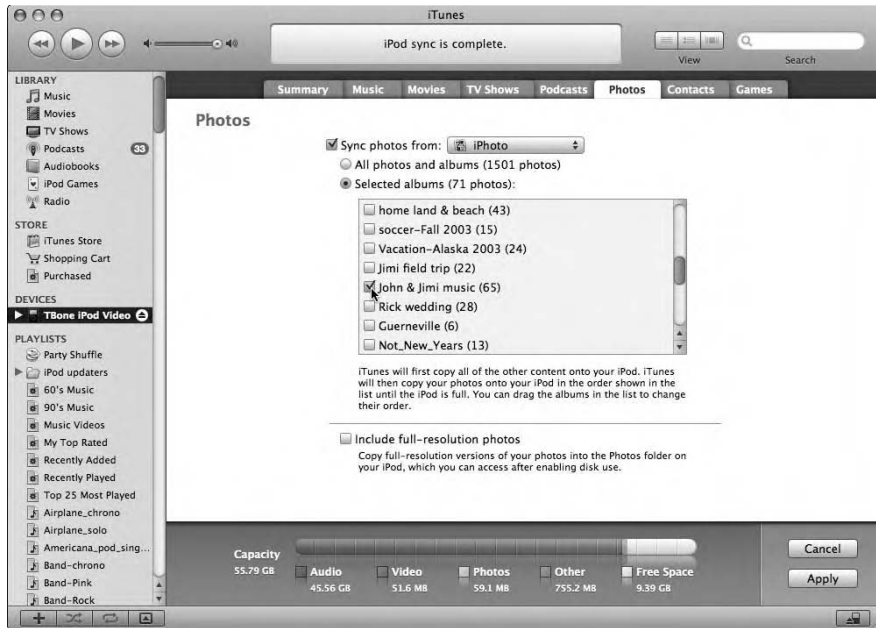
iTunes

iPod sync is complete.

View

Search

LIBRARY
Music
Movies
TV Shows
Podcasts 33
Audiobooks
iPod Games
Radio

STORE
iTunes Store
Shopping Cart
Purchased

DEVICES
TBone iPod Video

PLAYLISTS
Party Shuffle
iPod updaters
60's Music
90's Music
Music Videos
My Top Rated
Recently Added
Recently Played
Top 25 Most Played
Airplane_chrono
Airplane_solo
Americana_pod_sing...
Band-chrono
Band-Pink
Band-Rock

Summary | Music | Movies | TV Shows | Podcasts | Photos | Contacts | Games

Photos

Sync photos from: iPhoto

All photos and albums (1501 photos)

Selected albums (71 photos):

home land & beach (43)
soccer-Fall 2003 (15)
Vacation-Alaska 2003 (24)
Jimi field trip (22)
John & Jimi music (65)
Rick wedding (28)
Guerneville (6)
Not_New_Years (13)

iTunes will first copy all of the other content onto your iPod. iTunes will then copy your photos onto your iPod in the order shown in the list until the iPod is full. You can drag the albums in the list to change their order.

Include full-resolution photos

Copy full-resolution versions of your photos into the Photos folder on your iPod, which you can access after enabling disk use.

Capacity
55.79 GB

Audio
45.56 GB

Video
51.6 MB

Photos
59.1 MB

Other
755.2 MB

Free Space
9.39 GB

Cancel

Apply